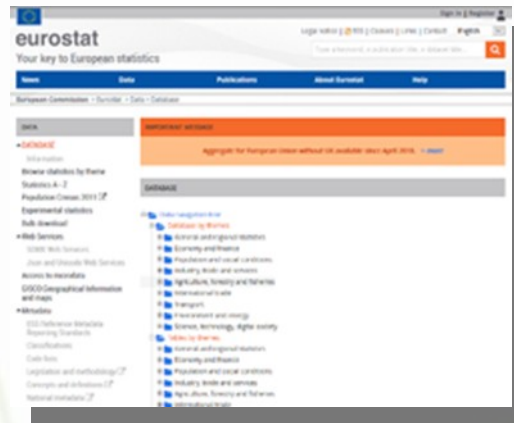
Sign in | Register

eurostat

Your key to European statistics

Legal notice | RSS | Cookies | Links | Contact English

Type a keyword, a publication title, a dataset title...

News Data Publications About Eurostat Help

European Commission > Eurostat > Data > Database

DATA

DATABASE

Information

Browse statistics by theme

Statistics A - Z

Population Census 2011

Experimental statistics

Bulk download

Web Services

SDMX Web Services

Json and Unicode Web Services

Access to microdata

GISCO Geographical Information and maps

Metadata

ESS Reference Metadata Reporting Standards

Classifications

Code lists

Legislation and methodology

Concepts and definitions

National metadata

IMPORTANT MESSAGE

Aggregate for European Union without UK available since April 2018. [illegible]

DATABASE

Data navigation tree

Database by themes

General and regional statistics

Economy and finance

Population and social conditions

Industry, trade and services

Agriculture, forestry and fisheries

International trade

Transport

Environment and energy

Science, technology, digital society

Tables by themes

General and regional statistics

Economy and finance

Population and social conditions

Industry, trade and services

Agriculture, forestry and fisheries

International trade